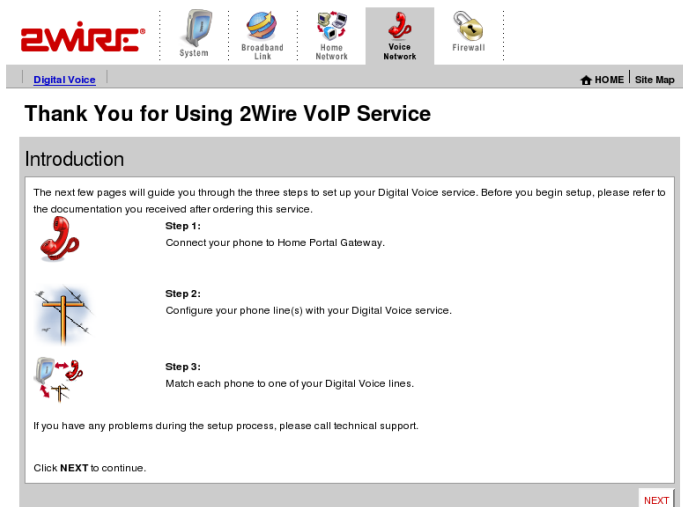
2WIRE®

System

Broadband Link

Home Network

Voice Network

Firewall

Digital Voice

HOME | Site Map

Thank You for Using 2Wire VoIP Service

Introduction

The next few pages will guide you through the three steps to set up your Digital Voice service. Before you begin setup, please refer to the documentation you received after ordering this service.

Step 1:
Connect your phone to Home Portal Gateway.

Step 2:
Configure your phone line(s) with your Digital Voice service.

Step 3:
Match each phone to one of your Digital Voice lines.

If you have any problems during the setup process, please call technical support.

Click NEXT to continue.

NEXT